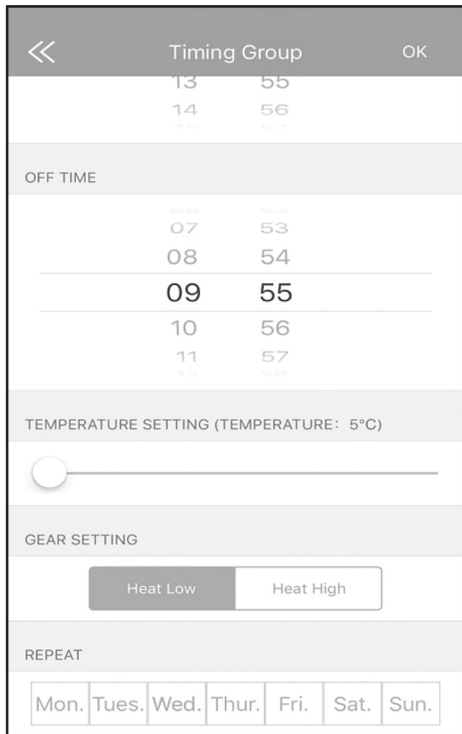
≪ Timing Group OK

13 55
14 56

OFF TIME

07 53
08 54
09 55
10 56
11 57

TEMPERATURE SETTING (TEMPERATURE：5°C)

GEAR SETTING

Heat Low | Heat High

REPEAT

| Mon. | Tues. | Wed. | Thur. | Fri. | Sat. | Sun. |
|---|---|---|---|---|---|---|